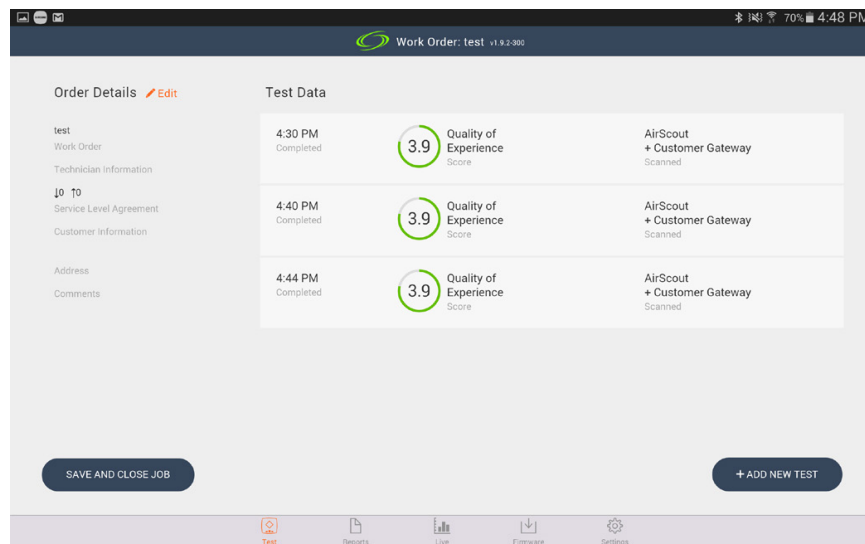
70% 4:48 PM

Work Order: test v1.9.2-300

Order Details Edit

test
Work Order

Technician Information

↓0 ↑0
Service Level Agreement

Customer Information

Address

Comments

Test Data

4:30 PM
Completed

3.9

Quality of Experience
Score

AirScout
+ Customer Gateway
Scanned

4:40 PM
Completed

3.9

Quality of Experience
Score

AirScout
+ Customer Gateway
Scanned

4:44 PM
Completed

3.9

Quality of Experience
Score

AirScout
+ Customer Gateway
Scanned

SAVE AND CLOSE JOB

+ ADD NEW TEST

Test Reports Live Firmware Settings